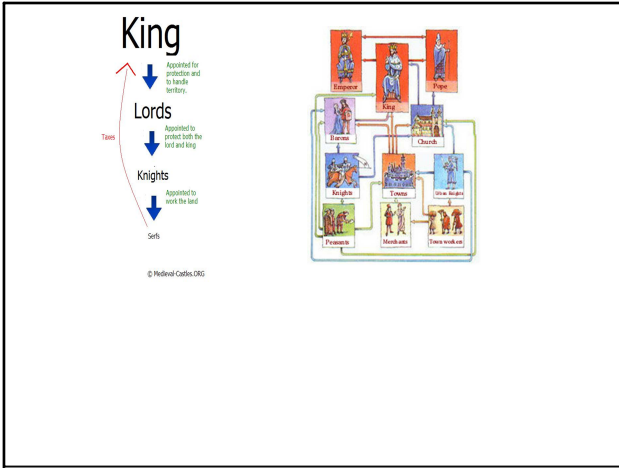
King

Appointed for protection and to handle territory.

Lords

Appointed to protect both the lord and king

Knights

Appointed to work the land

Serfs

Taxes

© Medieval-Castles.ORG

Emperor

Pope

King

Barons

Church

Knights

Towns

Urban knights

Peasants

Merchants

Town workers